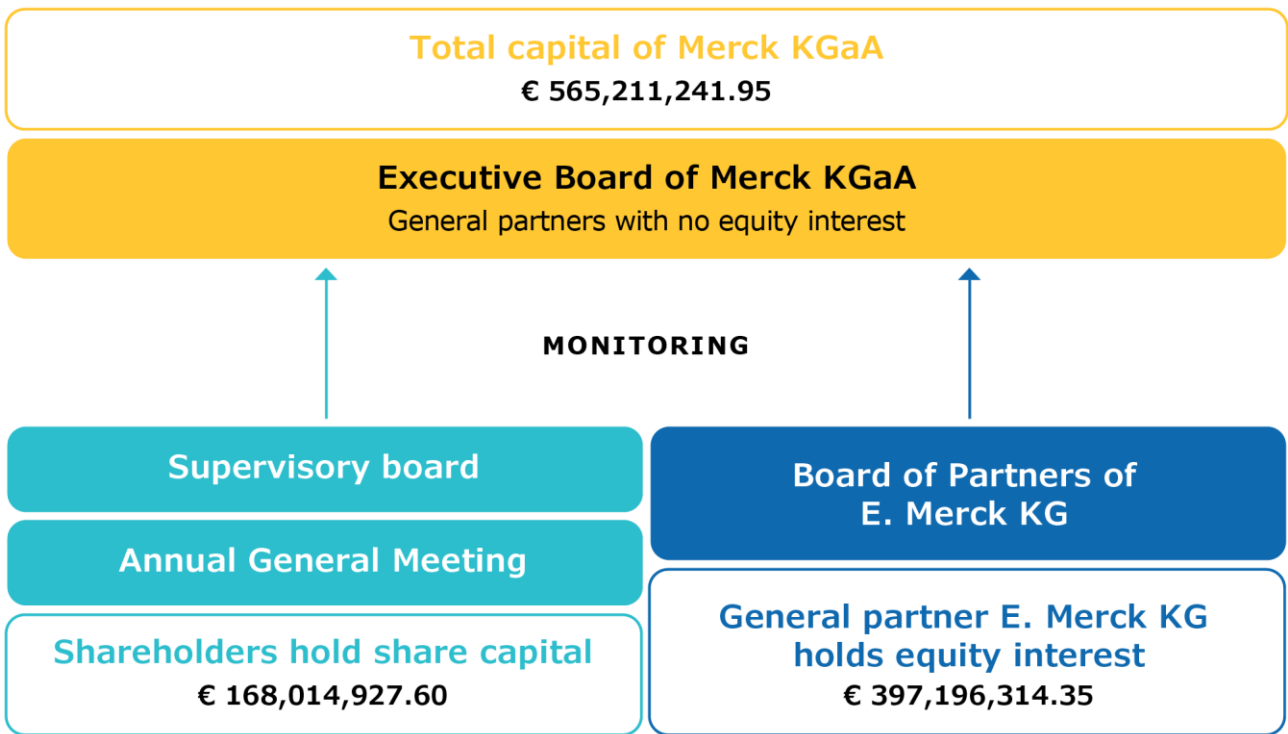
Total capital of Merck KGaA
€ 565,211,241.95

Executive Board of Merck KGaA
General partners with no equity interest

MONITORING

Supervisory board

Annual General Meeting

Shareholders hold share capital
€ 168,014,927.60

Board of Partners of E. Merck KG

General partner E. Merck KG holds equity interest
€ 397,196,314.35